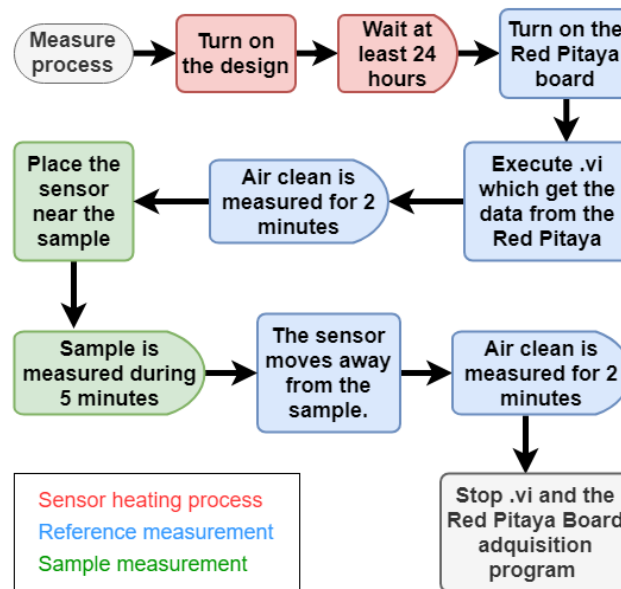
Measure process

Turn on the design

Wait at least 24 hours

Turn on the Red Pitaya board

Execute .vi which get the data from the Red Pitaya

Air clean is measured for 2 minutes

Place the sensor near the sample

Sample is measured during 5 minutes

The sensor moves away from the sample.

Air clean is measured for 2 minutes

Stop .vi and the Red Pitaya Board adquisition program

Sensor heating process
Reference measurement
Sample measurement